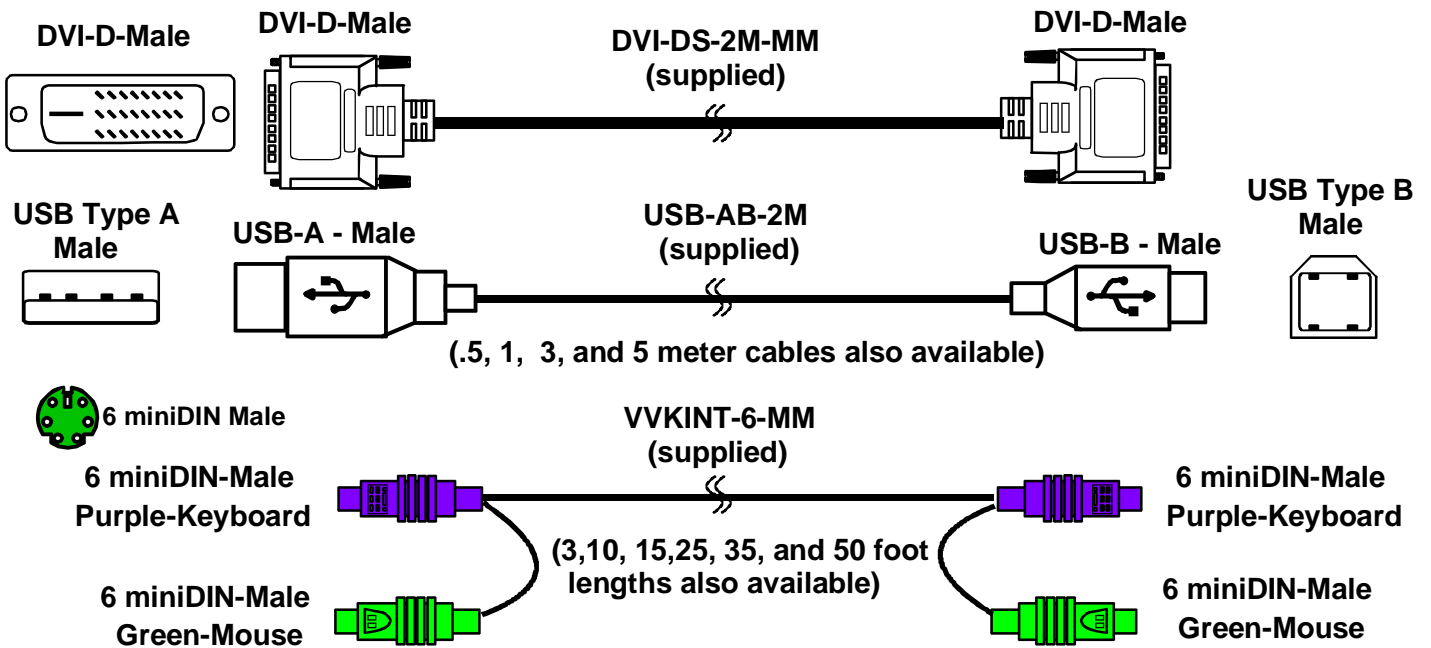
DVI-D-Male

DVI-D-Male

DVI-DS-2M-MM
(supplied)

DVI-D-Male

USB Type A
Male

USB-A - Male

USB-AB-2M
(supplied)

USB-B - Male

USB Type B
Male

(.5, 1, 3, and 5 meter cables also available)

6 miniDIN Male

VVKINT-6-MM
(supplied)

6 miniDIN-Male
Purple-Keyboard

6 miniDIN-Male
Purple-Keyboard

(3,10, 15,25, 35, and 50 foot lengths also available)

6 miniDIN-Male
Green-Mouse

6 miniDIN-Male
Green-Mouse